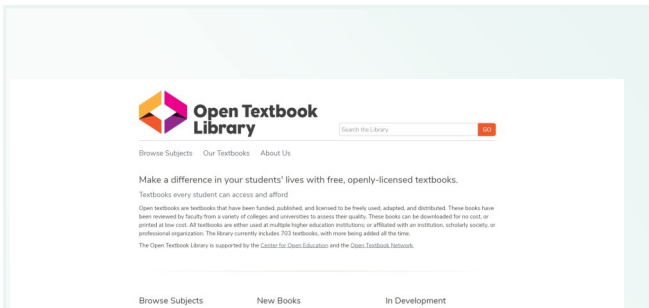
Open Textbook Library

Search the Library GO

Browse Subjects Our Textbooks About Us

Make a difference in your students' lives with free, openly-licensed textbooks.

Textbooks every student can access and afford

Open textbooks are textbooks that have been funded, published, and licensed to be freely used, adapted, and distributed. These books have been reviewed by faculty from a variety of colleges and universities to assess their quality. These books can be downloaded for no cost, or printed at low cost. All textbooks are either used at multiple higher education institutions; or affiliated with an institution, scholarly society, or professional organization. The library currently includes 703 textbooks, with more being added all the time.

The Open Textbook Library is supported by the Center for Open Education and the Open Textbook Network.

Browse Subjects New Books In Development